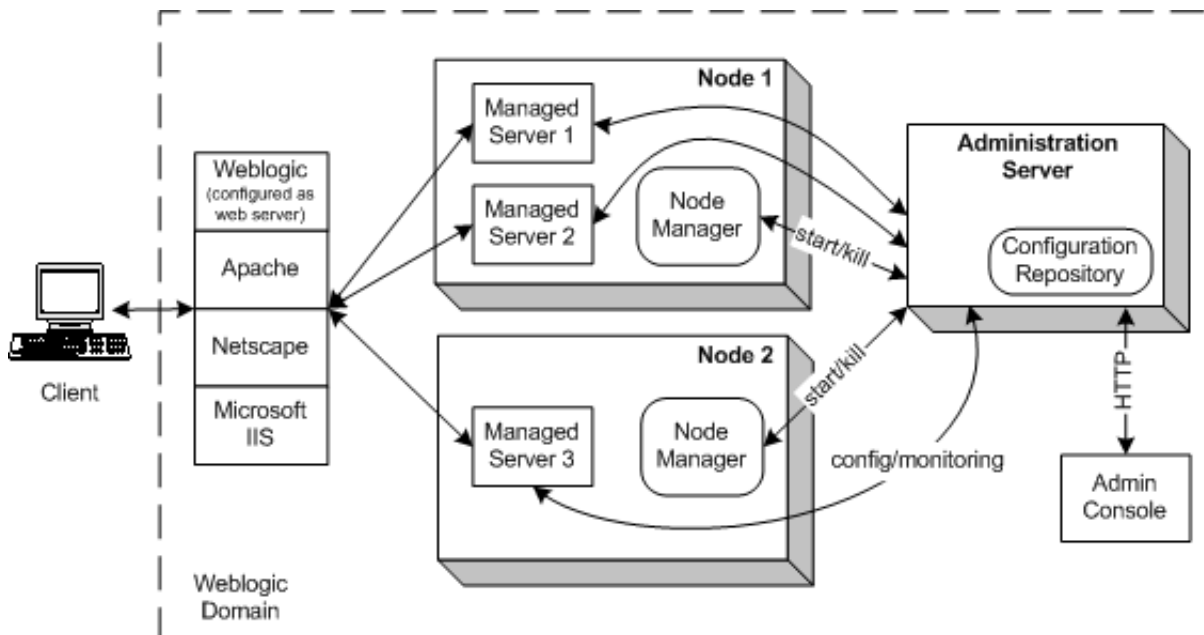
Node 1

Managed Server 1

Managed Server 2

Node Manager

Administration Server

Configuration Repository

Weblogic (configured as web server)

Apache

Netscape

Microsoft IIS

Client

start/kill

start/kill

Node 2

Managed Server 3

Node Manager

config/monitoring

HTTP

Admin Console

Weblogic Domain